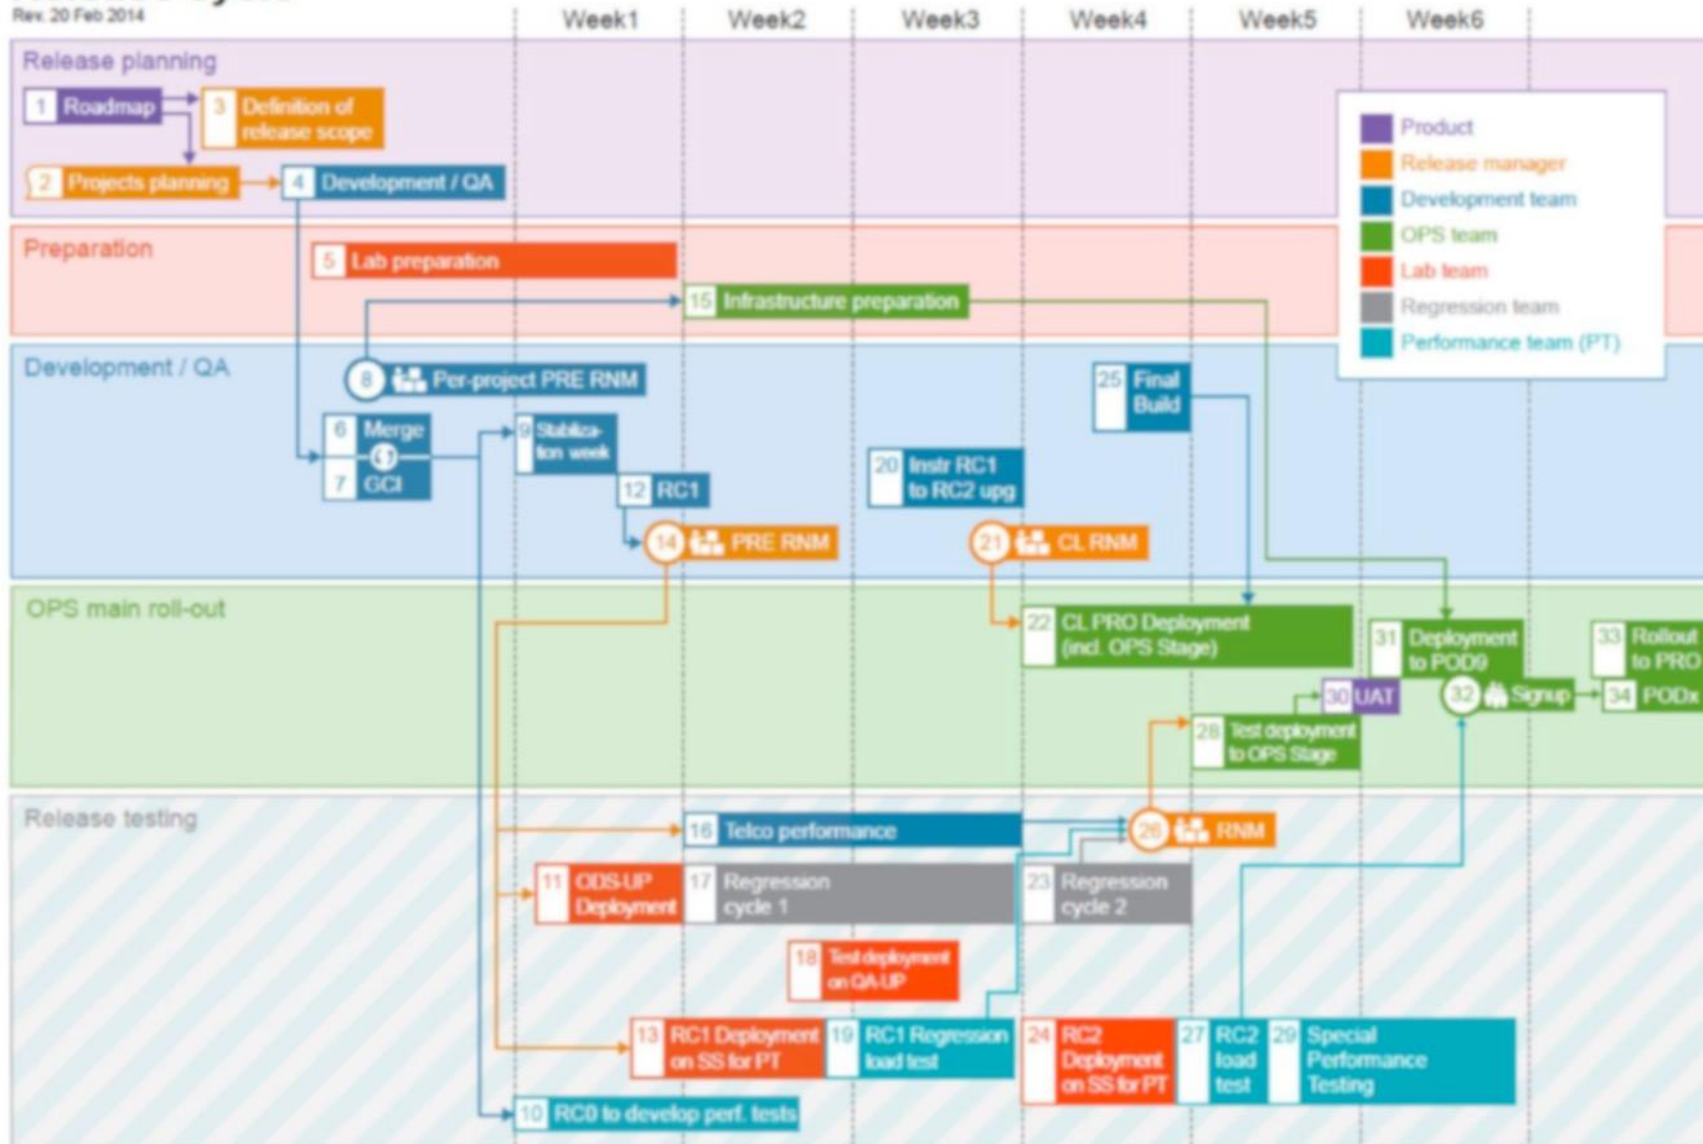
Rev. 20 Feb 2014

Week1 Week2 Week3 Week4 Week5 Week6

Release planning

1 Roadmap

3 Definition of release scope

2 Projects planning

4 Development / QA

Product
Release manager
Development team
OPS team
Lab team
Regression team
Performance team (PT)

Preparation

5 Lab preparation

15 Infrastructure preparation

Development / QA

8 Per-project PRE RNM

25 Final Build

6 Merge

7 GCI

9 Stabilization week

12 RC1

20 Instr RC1 to RC2 upg

14 PRE RNM

21 CL RNM

OPS main roll-out

22 CL PRO Deployment (incl. OPS Stage)

31 Deployment to POD9

33 Rollout to PRO

30 UAT

32 Signup

34 PODx

28 Test deployment to OPS Stage

Release testing

16 Telco performance

26 RNM

11 ODS-UP Deployment

17 Regression cycle 1

23 Regression cycle 2

18 Test deployment on QA-UP

13 RC1 Deployment on SS for PT

19 RC1 Regression load test

24 RC2 Deployment on SS for PT

27 RC2 load test

29 Special Performance Testing

10 RC0 to develop perf. tests